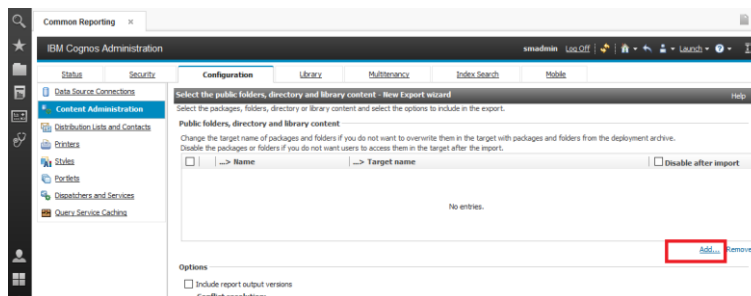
Common Reporting ×

IBM Cognos Administration

smadmin Log Off Launch

Status Security Configuration Library Multitenancy Index Search Mobile

Data Source Connections
Content Administration
Distribution Lists and Contacts
Printers
Styles
Portlets
Dispatchers and Services
Query Service Caching

Select the public folders, directory and library content - New Export wizard

Help

Select the packages, folders, directory or library content and select the options to include in the export.

Public folders, directory and library content

Change the target name of packages and folders if you do not want to overwrite them in the target with packages and folders from the deployment archive.
Disable the packages or folders if you do not want users to access them in the target after the import.

| | ...> Name | ...> Target name | Disable after import |
|---|---|---|---|
| | | No entries. | |

Add... Remove

Options

Include report output versions

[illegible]